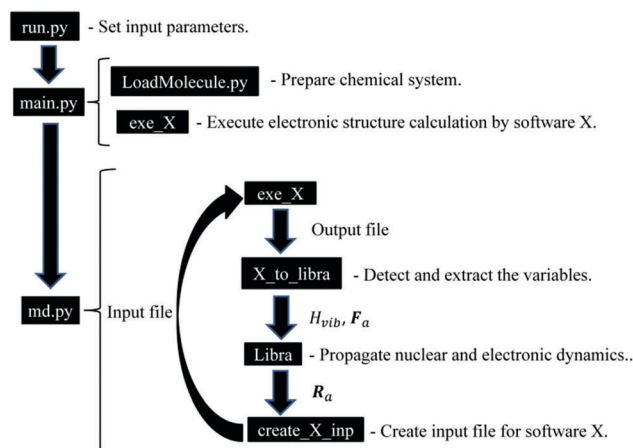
run.py - Set input parameters.

main.py

LoadMolecule.py - Prepare chemical system.

exe_X - Execute electronic structure calculation by software X.

md.py

Input file

exe_X

Output file

X_to_libra - Detect and extract the variables.

$H_{vib}$, $\boldsymbol{F}_a$

Libra - Propagate nuclear and electronic dynamics..

$\boldsymbol{R}_a$

create_X_inp - Create input file for software X.